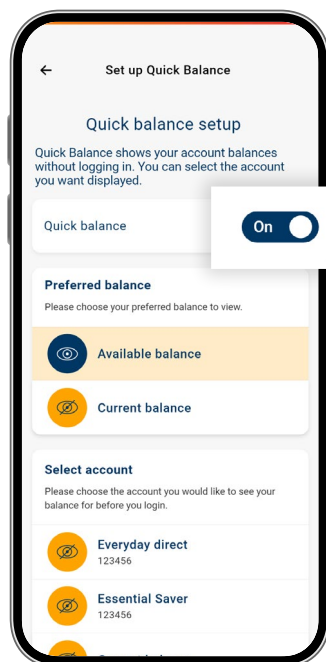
Set up Quick Balance

Quick balance setup

Quick Balance shows your account balances without logging in. You can select the account you want displayed.

Quick balance

On

Preferred balance

Please choose your preferred balance to view.

Available balance

Current balance

Select account

Please choose the account you would like to see your balance for before you login.

Everyday direct
123456

Essential Saver
123456

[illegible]